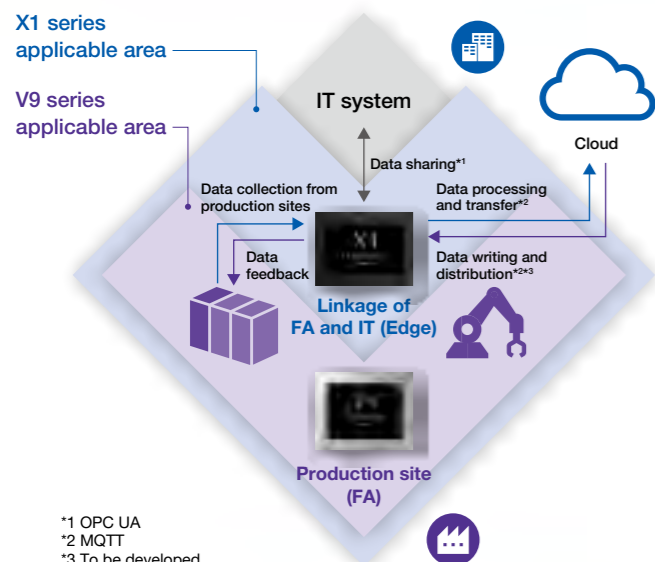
X1 series applicable area

V9 series applicable area

IT system

Cloud

Data sharing*1

Data collection from production sites

Data processing and transfer*2

Data feedback

Data writing and distribution*2*3

Linkage of FA and IT (Edge)

Production site (FA)

*1 OPC UA
*2 MQTT
*3 To be developed